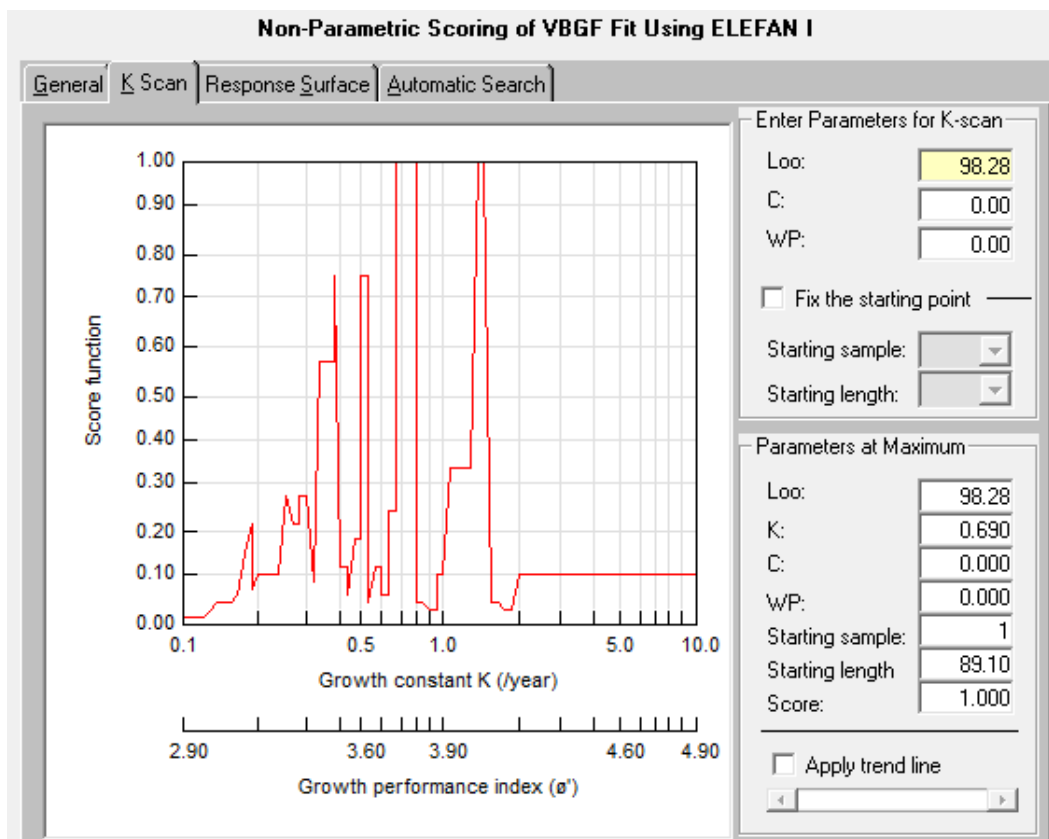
Non-Parametric Scoring of VBGF Fit Using ELEFAN I

General | K Scan | Response Surface | Automatic Search

Score function

1.00
0.90
0.80
0.70
0.60
0.50
0.40
0.30
0.20
0.10
0.00

0.1
0.5
1.0
5.0
10.0

Growth constant K (/year)

2.90
3.60
3.90
4.60
4.90

Growth performance index (ø')

Enter Parameters for K-scan

Loo: 98.28
C: 0.00
WP: 0.00

Fix the starting point

Starting sample:
Starting length:

Parameters at Maximum

Loo: 98.28
K: 0.690
C: 0.000
WP: 0.000
Starting sample: 1
Starting length 89.10
Score: 1.000

Apply trend line